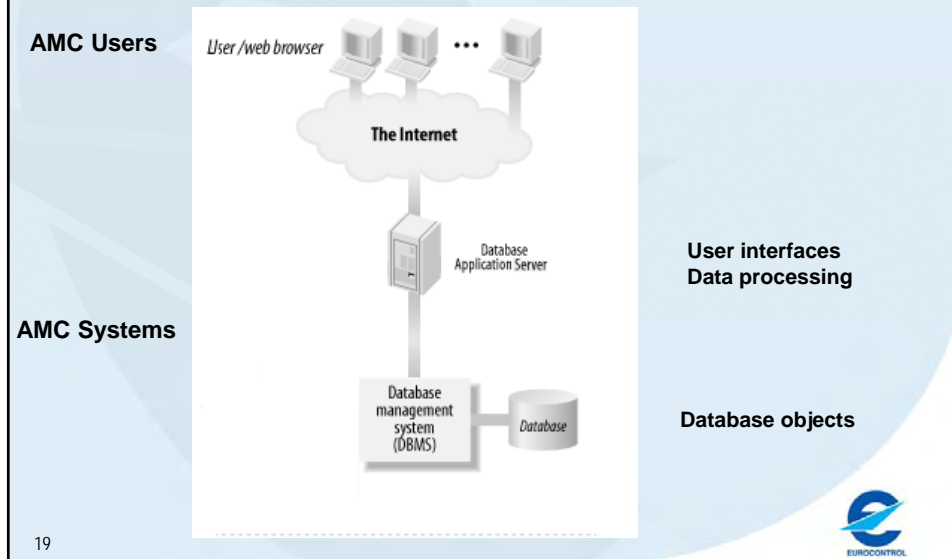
AMC Users

User /web browser

•••

The Internet

Database Application Server

User interfaces
Data processing

AMC Systems

Database management system (DBMS)

Database

Database objects

19

EUROCONTROL